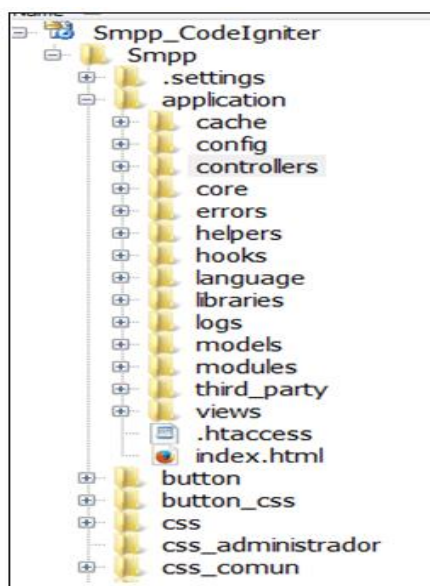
Name
Smpp_CodeIgniter
Smpp
.settings
application
cache
config
controllers
core
errors
helpers
hooks
language
libraries
logs
models
modules
third_party
views
.htaccess
index.html
button
button_css
css
css_administrador
css_comun